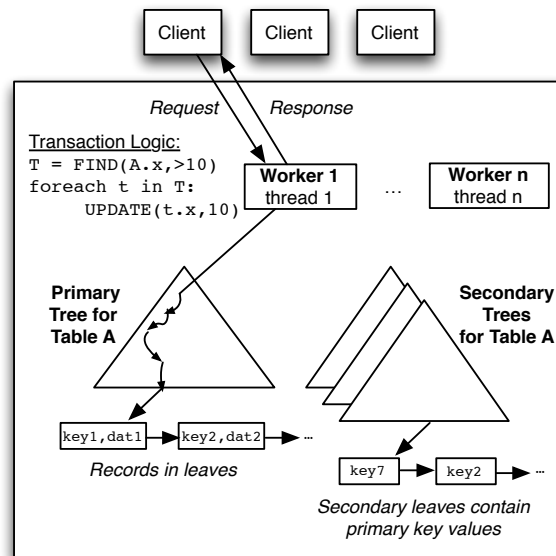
Client

Client

Client

Request

Response

Transaction Logic:

T = FIND(A.x,>10)
foreach t in T:
    UPDATE(t.x,10)

Worker 1
thread 1

...

Worker n
thread n

Primary Tree for Table A

Secondary Trees for Table A

key1,dat1

key2,dat2

...

Records in leaves

key7

key2

...

Secondary leaves contain primary key values